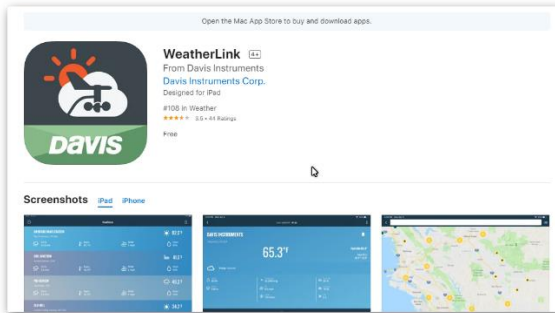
Open the Mac App Store to buy and download apps.

DAVIS

WeatherLink 4+

From Davis Instruments

Davis Instruments Corp.

Designed for iPad

#108 in Weather

★★★★★ 3.6 • 44 Ratings

Free

Screenshots iPad iPhone

DAVIS INSTRUMENTS

65.3°F